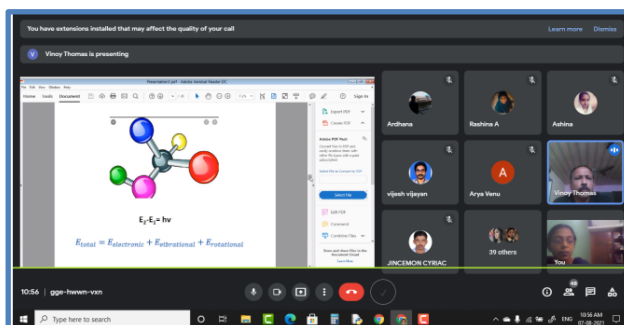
You have extensions installed that may affect the quality of your call

Learn more Dismiss

V Vinoy Thomas is presenting

Presentation1.pdf - Adobe Acrobat Reader DC

File Edit View Window Help

Home Tools Document

Sign In

Export PDF

Create PDF

Adobe PDF Pack

Select File

Edit PDF

Comment

Combine Files

$E_2$-$E_1$= hv

$E_{total} = E_{electronic} + E_{vibrational} + E_{rotational}$

Ardhana

Rashina A

Ashina

vijesh vijayan

A

Arya Venu

Vinoy Thomas

JINCEMON CYRIAC

39 others

You

10:56 | gge-hwwn-vxn

Type here to search

10:56 AM 07-08-2021

ENG